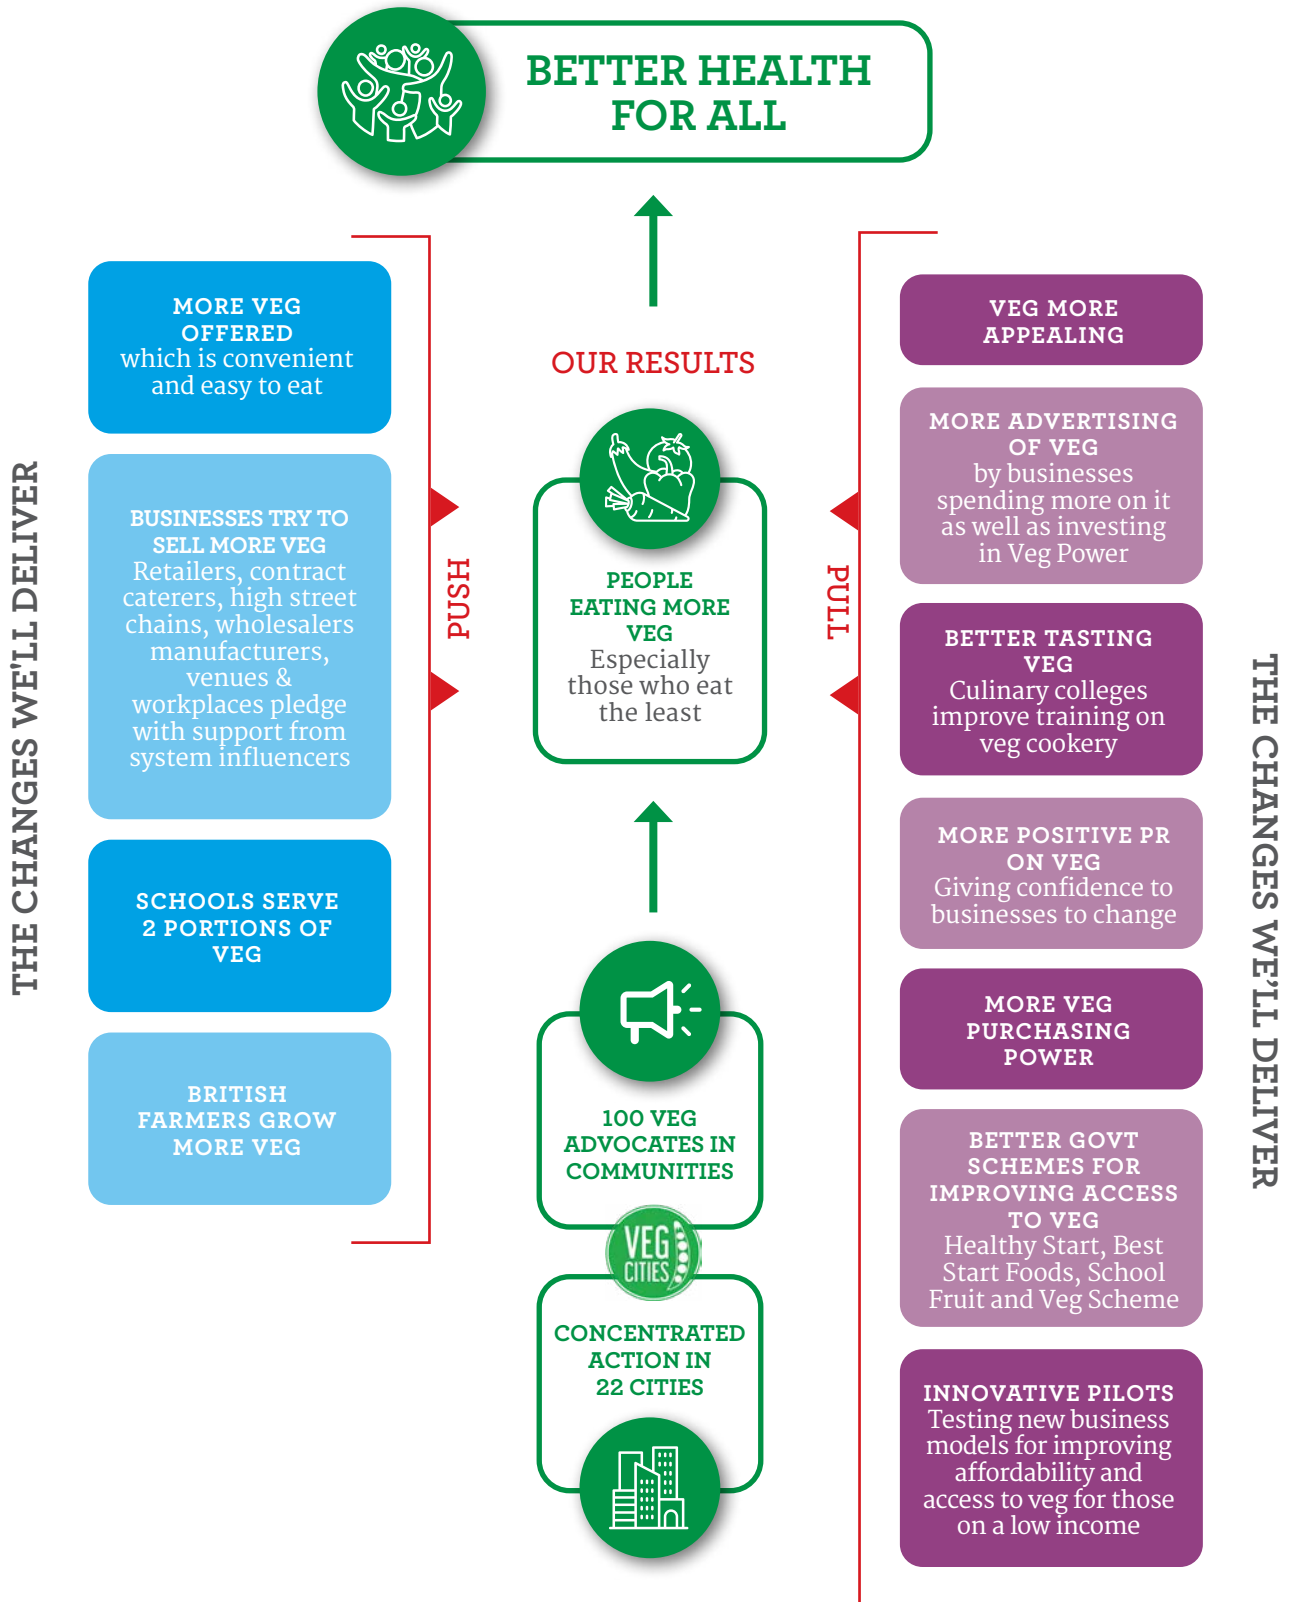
BETTER HEALTH FOR ALL

THE CHANGES WE'LL DELIVER

MORE VEG OFFERED
which is convenient and easy to eat

BUSINESSES TRY TO SELL MORE VEG
Retailers, contract caterers, high street chains, wholesalers manufacturers, venues & workplaces pledge with support from system influencers

SCHOOLS SERVE 2 PORTIONS OF VEG

BRITISH FARMERS GROW MORE VEG

PUSH

OUR RESULTS

PEOPLE EATING MORE VEG
Especially those who eat the least

100 VEG ADVOCATES IN COMMUNITIES

VEG CITIES

CONCENTRATED ACTION IN 22 CITIES

PULL

VEG MORE APPEALING

MORE ADVERTISING OF VEG
by businesses spending more on it as well as investing in Veg Power

BETTER TASTING VEG
Culinary colleges improve training on veg cookery

MORE POSITIVE PR ON VEG
Giving confidence to businesses to change

MORE VEG PURCHASING POWER

BETTER GOVT SCHEMES FOR IMPROVING ACCESS TO VEG
Healthy Start, Best Start Foods, School Fruit and Veg Scheme

INNOVATIVE PILOTS
Testing new business models for improving affordability and access to veg for those on a low income

THE CHANGES WE'LL DELIVER